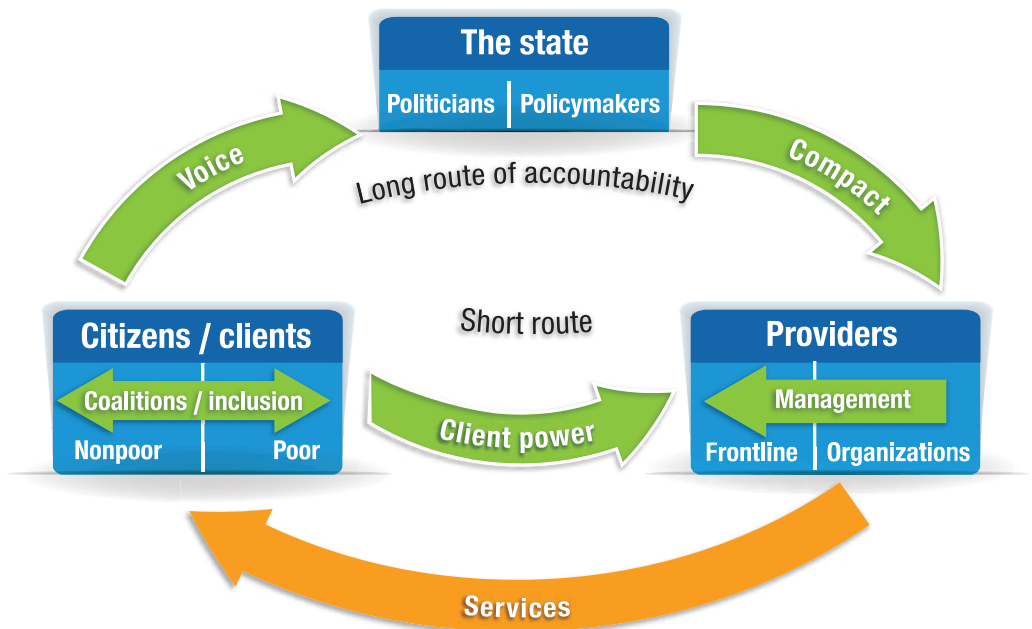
The state
Politicians
Policymakers

Voice

Compact

Long route of accountability

Citizens / clients
Coalitions / inclusion
Nonpoor
Poor

Short route

Client power

Providers
Management
Frontline
Organizations

Services